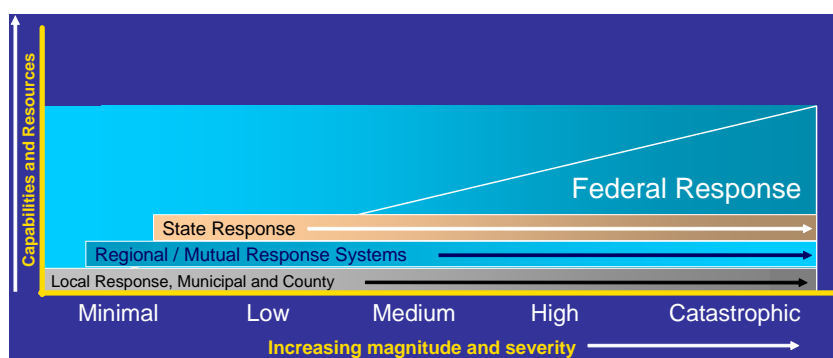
Capabilities and Resources

Federal Response

State Response

Regional / Mutual Response Systems

Local Response, Municipal and County

Minimal Low Medium High Catastrophic

Increasing magnitude and severity